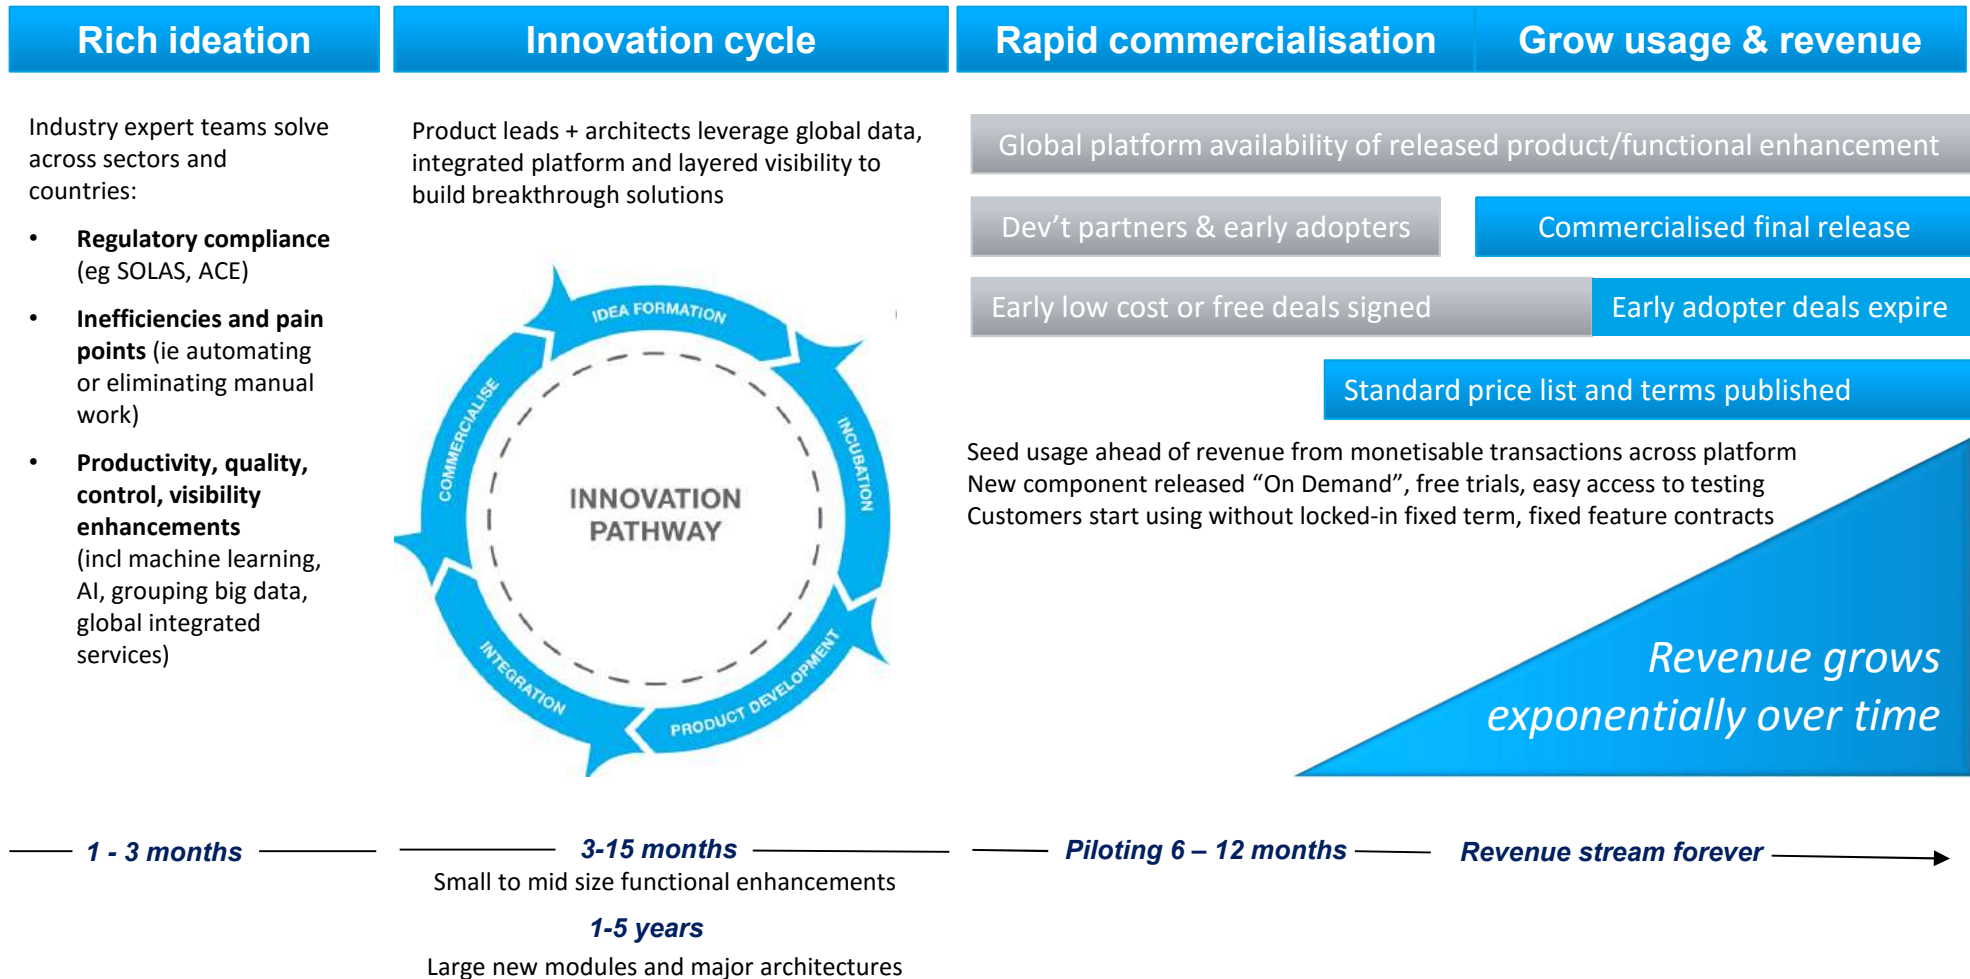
Rich ideation

Innovation cycle

Rapid commercialisation

Grow usage & revenue

Industry expert teams solve across sectors and countries:

• **Regulatory compliance** (eg SOLAS, ACE)

• **Inefficiencies and pain points** (ie automating or eliminating manual work)

• **Productivity, quality, control, visibility enhancements** (incl machine learning, AI, grouping big data, global integrated services)

Product leads + architects leverage global data, integrated platform and layered visibility to build breakthrough solutions

IDEA FORMATION

INCUBATION

PRODUCT DEVELOPMENT

INTEGRATION

COMMERCIALISE

INNOVATION PATHWAY

Global platform availability of released product/functional enhancement

Dev't partners & early adopters

Commercialised final release

Early low cost or free deals signed

Early adopter deals expire

Standard price list and terms published

Seed usage ahead of revenue from monetisable transactions across platform
New component released "On Demand", free trials, easy access to testing
Customers start using without locked-in fixed term, fixed feature contracts

Revenue grows exponentially over time

1 - 3 months

3-15 months
Small to mid size functional enhancements

1-5 years
Large new modules and major architectures

Piloting 6 – 12 months

Revenue stream forever